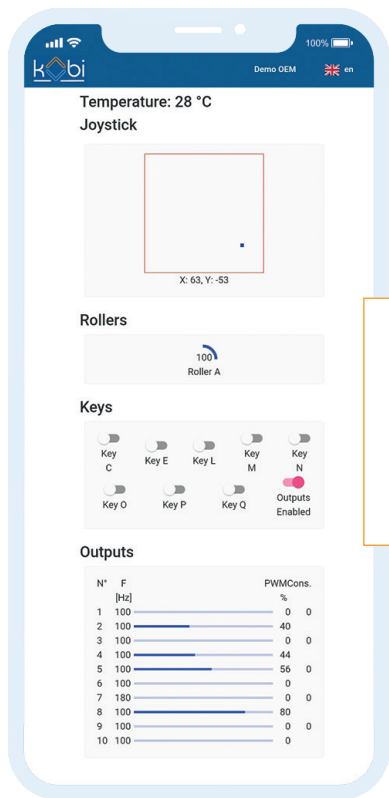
100%

kobi

Demo OEM

en

Temperature: 28 °C

Joystick

X: 63, Y: -53

Rollers

100
Roller A

Keys

Key C

Key E

Key L

Key M

Key N

Key O

Key P

Key Q

Outputs Enabled

Outputs

| N° | F [Hz] | PWM % | Cons. |
|---|---|---|---|
| 1 | 100 | 0 | 0 |
| 2 | 100 | 40 | |
| 3 | 100 | 0 | 0 |
| 4 | 100 | 44 | |
| 5 | 100 | 56 | 0 |
| 6 | 100 | 0 | |
| 7 | 180 | 0 | 0 |
| 8 | 100 | 80 | |
| 9 | 100 | 0 | 0 |
| 10 | 100 | 0 | |